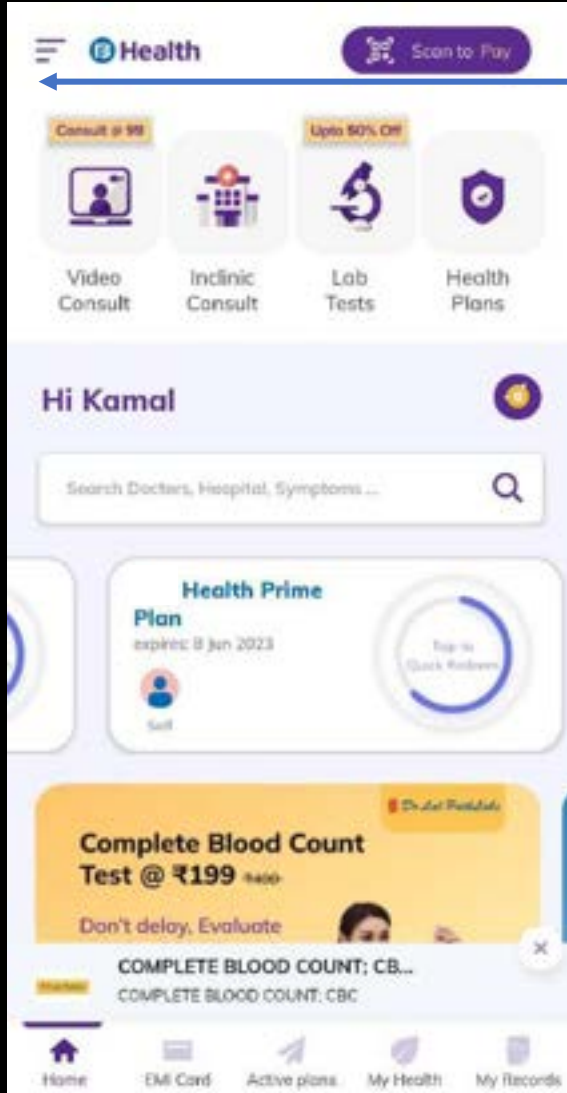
Health

Scan to Pay

Consult @ 99

Upto 80% Off

Video Consult

Inclinic Consult

Lab Tests

Health Plans

Hi Kamal

Search Doctors, Hospital, Symptoms ...

Health Prime Plan

expires: 8 Jun 2023

Self

Tap to Quick Redeem

Dr Lal PathLabs

Complete Blood Count Test @ ₹199 ₹400

Don't delay, Evaluate

COMPLETE BLOOD COUNT; CB...

COMPLETE BLOOD COUNT; CBC

Home

EMI Card

Active plans

My Health

My Records